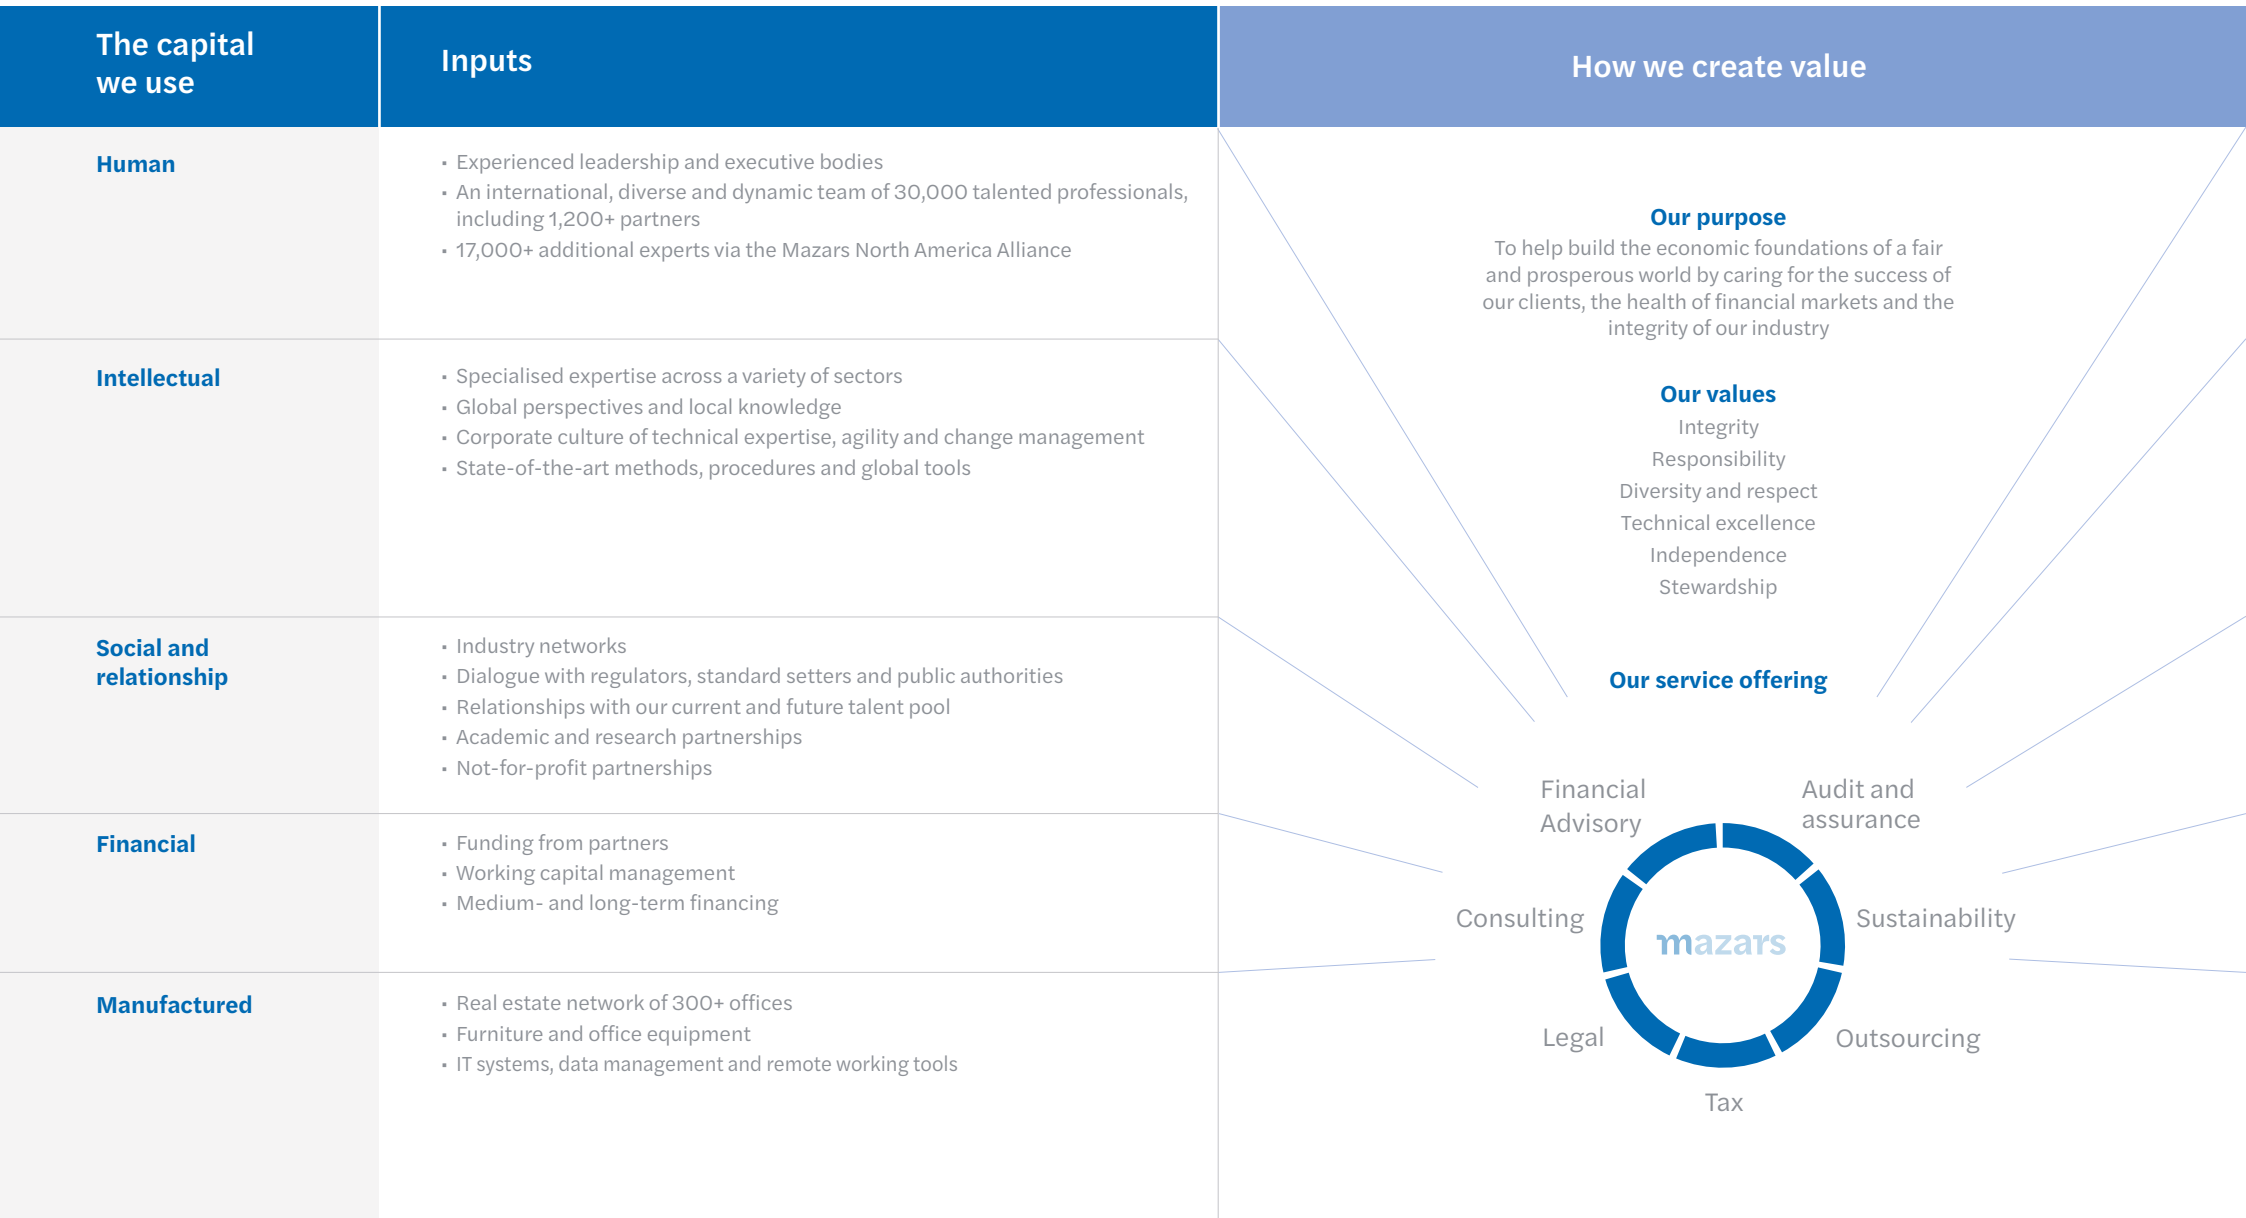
| The capital we use | Inputs |
|---|---|
| Human | · Experienced leadership and executive bodies<br>· An international, diverse and dynamic team of 30,000 talented professionals, including 1,200+ partners<br>· 17,000+ additional experts via the Mazars North America Alliance |
| Intellectual | · Specialised expertise across a variety of sectors<br>· Global perspectives and local knowledge<br>· Corporate culture of technical expertise, agility and change management<br>· State-of-the-art methods, procedures and global tools |
| Social and relationship | · Industry networks<br>· Dialogue with regulators, standard setters and public authorities<br>· Relationships with our current and future talent pool<br>· Academic and research partnerships<br>· Not-for-profit partnerships |
| Financial | · Funding from partners<br>· Working capital management<br>· Medium- and long-term financing |
| Manufactured | · Real estate network of 300+ offices<br>· Furniture and office equipment<br>· IT systems, data management and remote working tools |

How we create value

Our purpose
To help build the economic foundations of a fair and prosperous world by caring for the success of our clients, the health of financial markets and the integrity of our industry

Our values
Integrity
Responsibility
Diversity and respect
Technical excellence
Independence
Stewardship

Our service offering

Financial Advisory
Audit and assurance
Consulting
mazars
Sustainability
Legal
Outsourcing
Tax